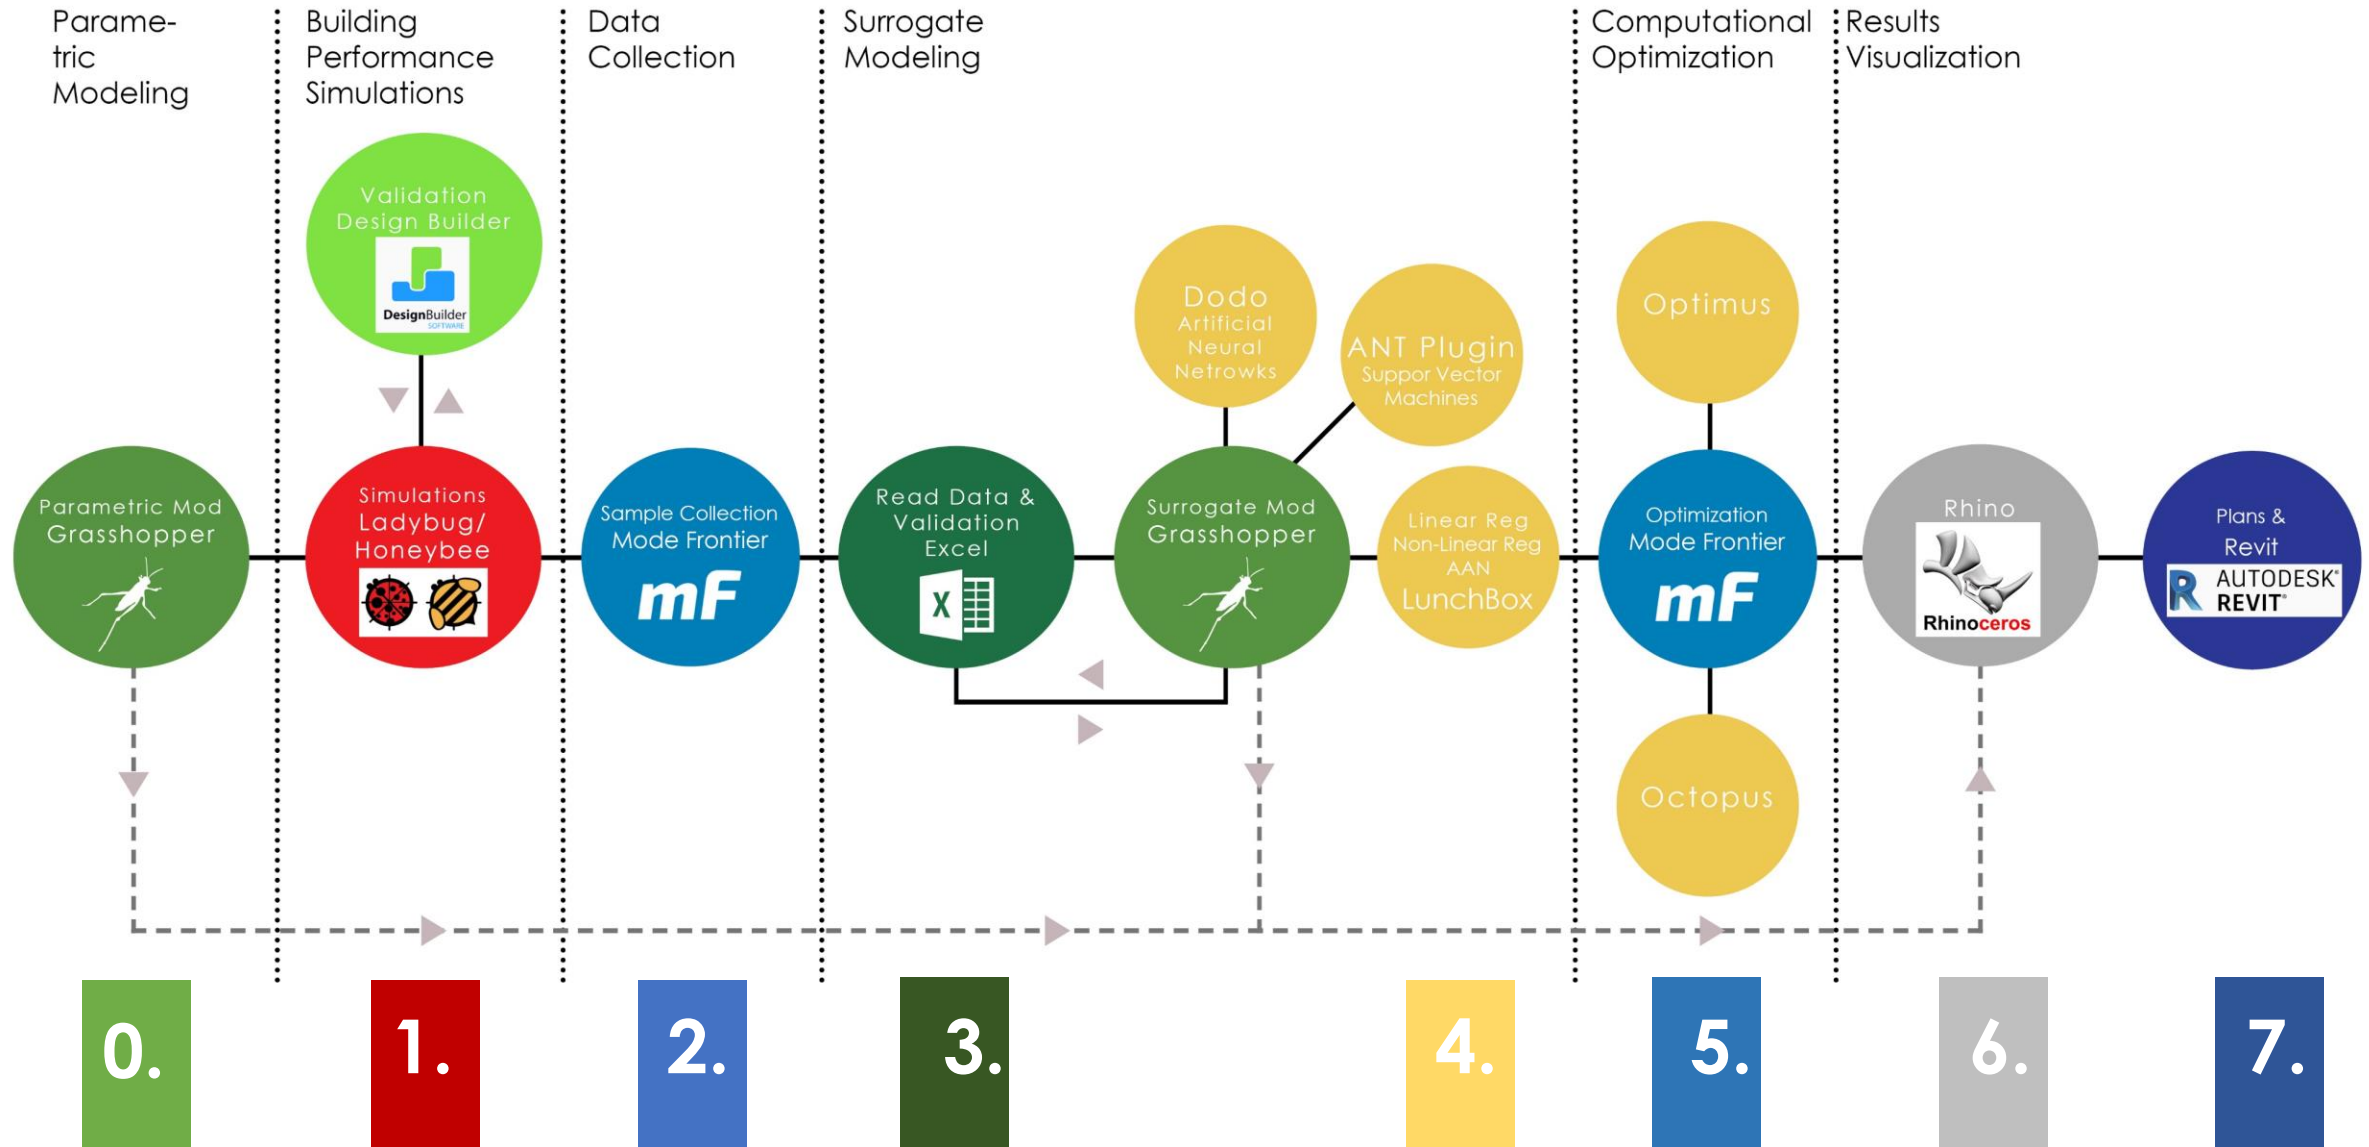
Parametric Modeling

Building Performance Simulations

Data Collection

Surrogate Modeling

Computational Optimization

Results Visualization

Validation Design Builder

DesignBuilder SOFTWARE

Dodo Artificial Neural Netrowks

ANT Plugin Suppor Vector Machines

Optimus

Parametric Mod Grasshopper

Simulations Ladybug/ Honeybee

Sample Collection Mode Frontier

mF

Read Data & Validation Excel

Surrogate Mod Grasshopper

Linear Reg Non-Linear Reg AAN LunchBox

Optimization Mode Frontier

mF

Rhino

Rhinoceros

Plans & Revit

AUTODESK® REVIT®

Octopus

0.

1.

2.

3.

4.

5.

6.

7.